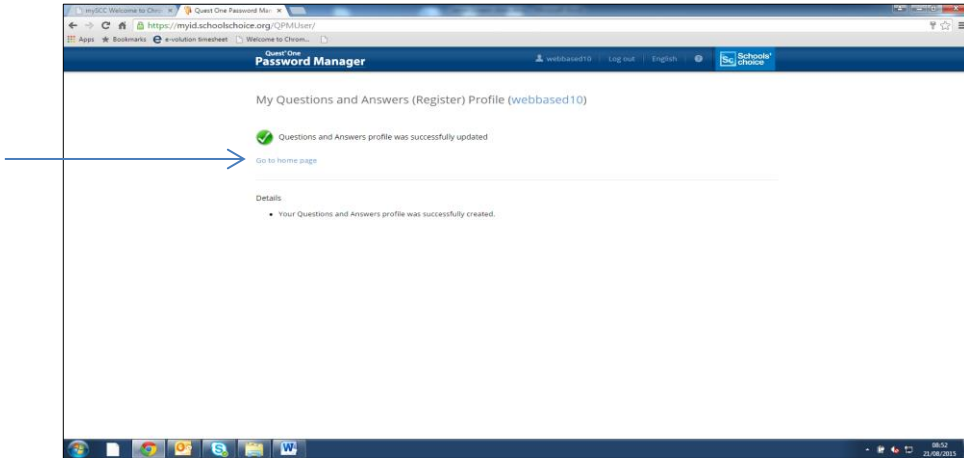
mySCC Welcome to Chro ×
Quest One Password Man ×
https://myid.schoolschoice.org/QPMUser/
Apps  Bookmarks  e-volution timesheet  Welcome to Chrom...

Quest' One
Password Manager
webbased10 | Log out | English
Schools' choice

My Questions and Answers (Register) Profile (webbased10)

Questions and Answers profile was successfully updated

Go to home page

Details

- Your Questions and Answers profile was successfully created.

08:52
21/08/2015